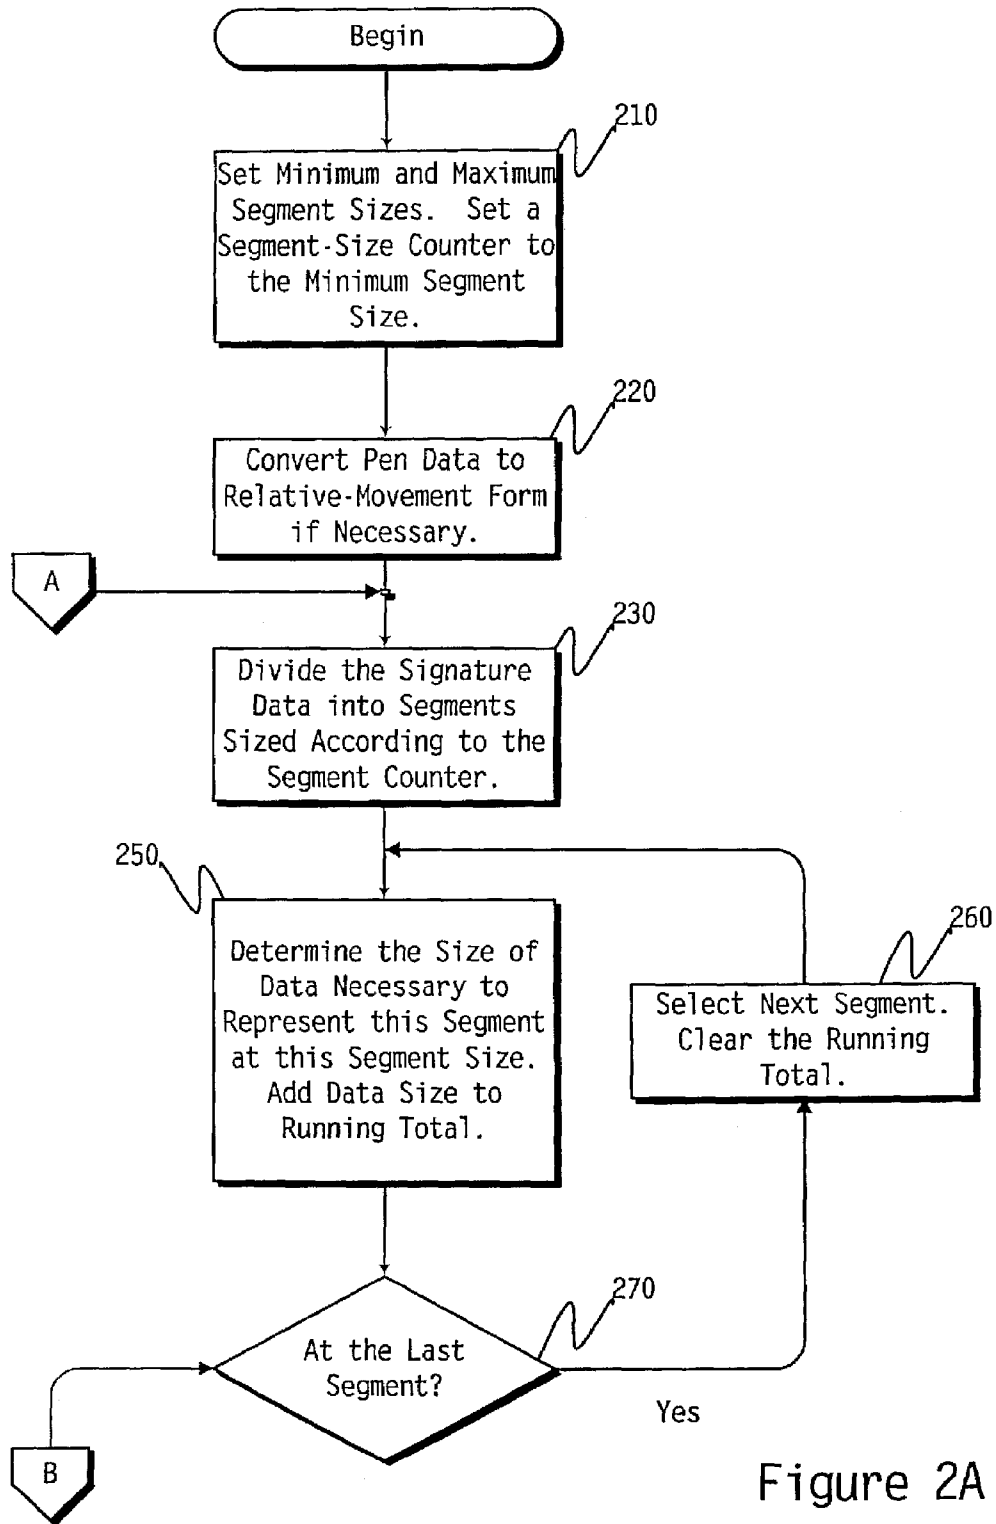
Begin

210

Set Minimum and Maximum Segment Sizes. Set a Segment-Size Counter to the Minimum Segment Size.

220

Convert Pen Data to Relative-Movement Form if Necessary.

A

230

Divide the Signature Data into Segments Sized According to the Segment Counter.

250

Determine the Size of Data Necessary to Represent this Segment at this Segment Size. Add Data Size to Running Total.

260

Select Next Segment. Clear the Running Total.

270

At the Last Segment?

Yes

B

Figure 2A